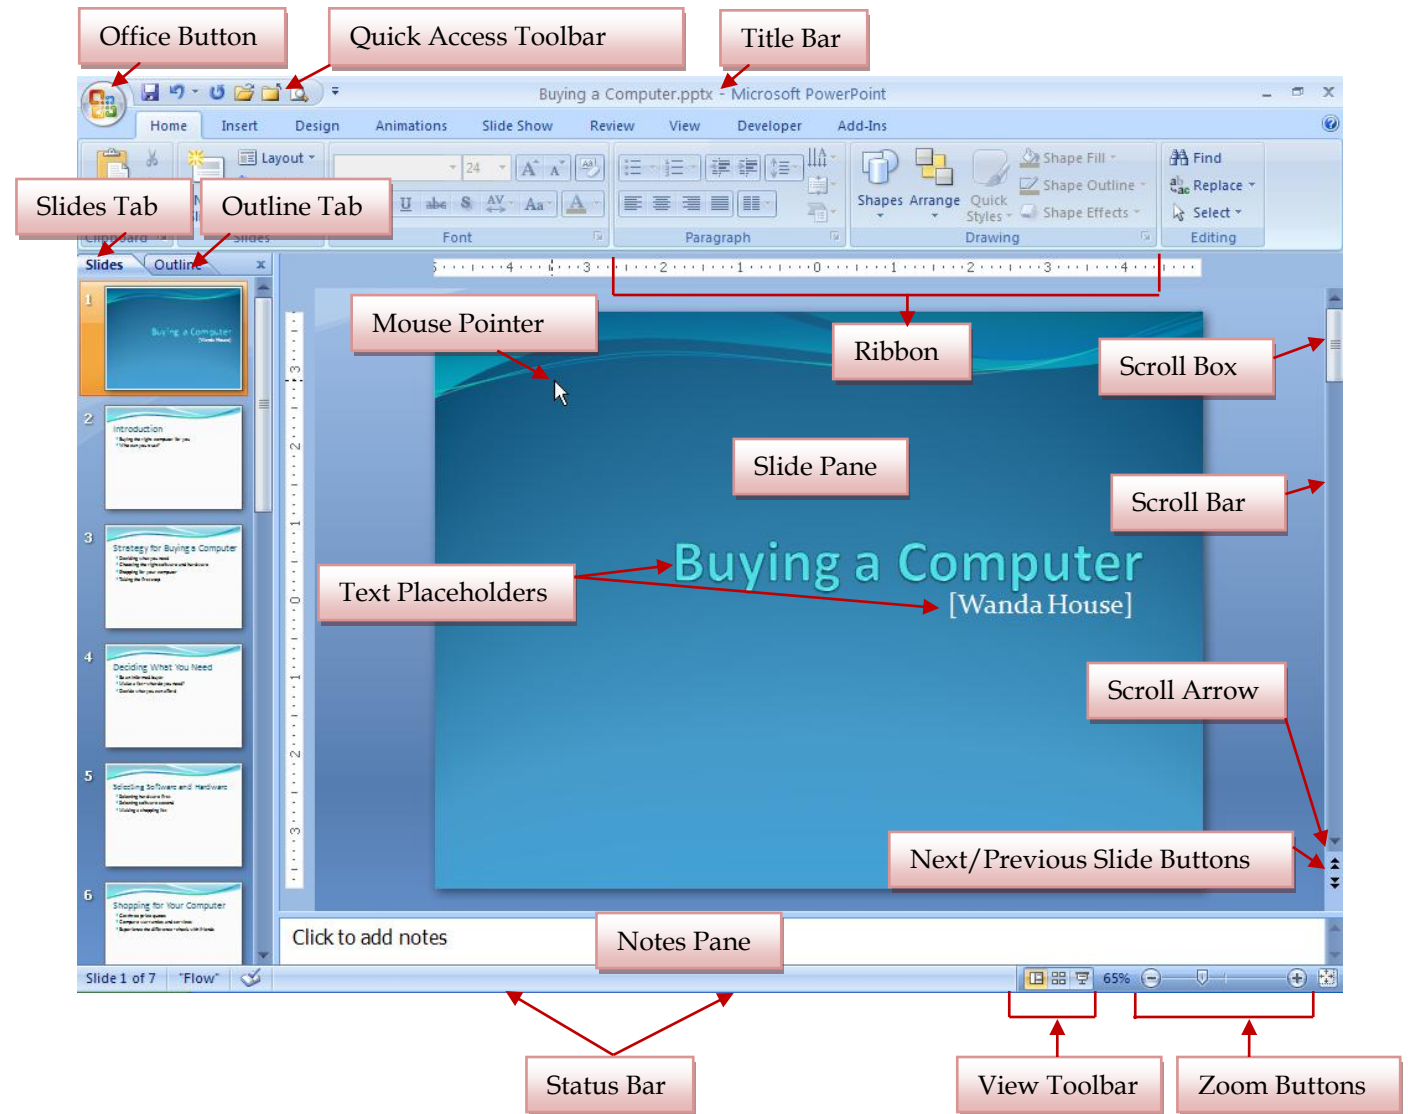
Office Button

Quick Access Toolbar

Title Bar

Buying a Computer.pptx - Microsoft PowerPoint

Home Insert Design Animations Slide Show Review View Developer Add-Ins

Layout

24

Shape Fill

Shape Outline

Shape Effects

Shapes Arrange Quick Styles

Find

Replace

Select

Font

Paragraph

Drawing

Editing

Slides Tab

Outline Tab

Clipboard

Slides

Slides Outline

Mouse Pointer

Ribbon

Scroll Box

Slide Pane

Scroll Bar

Text Placeholders

Buying a Computer

[Wanda House]

Scroll Arrow

Next/Previous Slide Buttons

1

Buying a Computer

2

Introduction

3

Strategy for Buying a Computer

4

Deciding What You Need

5

Selecting Software and Hardware

6

Shopping for Your Computer

Click to add notes

Notes Pane

Slide 1 of 7 "Flow"

65%

Status Bar

View Toolbar

Zoom Buttons